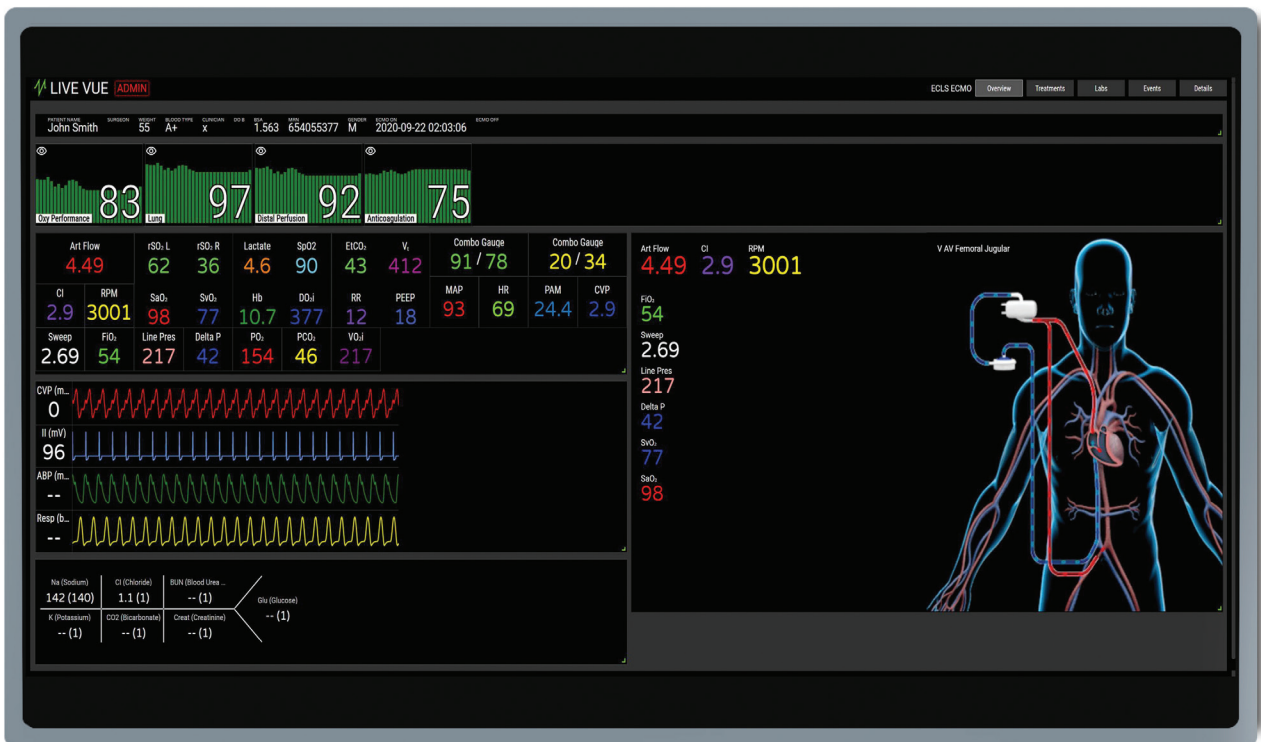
LIVE VUE ADMIN

ECLS ECMO Overview Treatments Labs Events Details

PATIENT NAME John Smith SURGEON WEIGHT 55 BLOOD TYPE A+ CLINICIAN x DOB BSA 1.563 MRN 654055377 GENDER M ECMO ON 2020-09-22 02:03:06 ECMO OFF

Oxy Performance 83
Lung 97
Distal Perfusion 92
Anticoagulation 75

| Art Flow | rSO₂ L | rSO₂ R | Lactate | SpO2 | EtCO₂ | $V_t$ | Combo Gauge | Combo Gauge |
|---|---|---|---|---|---|---|---|---|
| 4.49 | 62 | 36 | 4.6 | 90 | 43 | 412 | 91 / 78 | 20 / 34 |

| CI | RPM | SaO₂ | SvO₂ | Hb | DO₂i | RR | PEEP | MAP | HR | PAM | CVP |
|---|---|---|---|---|---|---|---|---|---|---|---|
| 2.9 | 3001 | 98 | 77 | 10.7 | 377 | 12 | 18 | 93 | 69 | 24.4 | 2.9 |

| Sweep | FiO₂ | Line Pres | Delta P | PO₂ | PCO₂ | VO₂i |
|---|---|---|---|---|---|---|
| 2.69 | 54 | 217 | 42 | 154 | 46 | 217 |

CVP (m... 0
II (mV) 96
ABP (m... --
Resp (b... --

| Na (Sodium) | Cl (Chloride) | BUN (Blood Urea ... |
|---|---|---|
| 142 (140) | 1.1 (1) | -- (1) |
| K (Potassium) | CO2 (Bicarbonate) | Creat (Creatinine) |
| -- (1) | -- (1) | -- (1) |

Glu (Glucose) -- (1)

Art Flow 4.49 CI 2.9 RPM 3001
V AV Femoral Jugular
FiO₂ 54
Sweep 2.69
Line Pres 217
Delta P 42
SvO₂ 77
SaO₂ 98